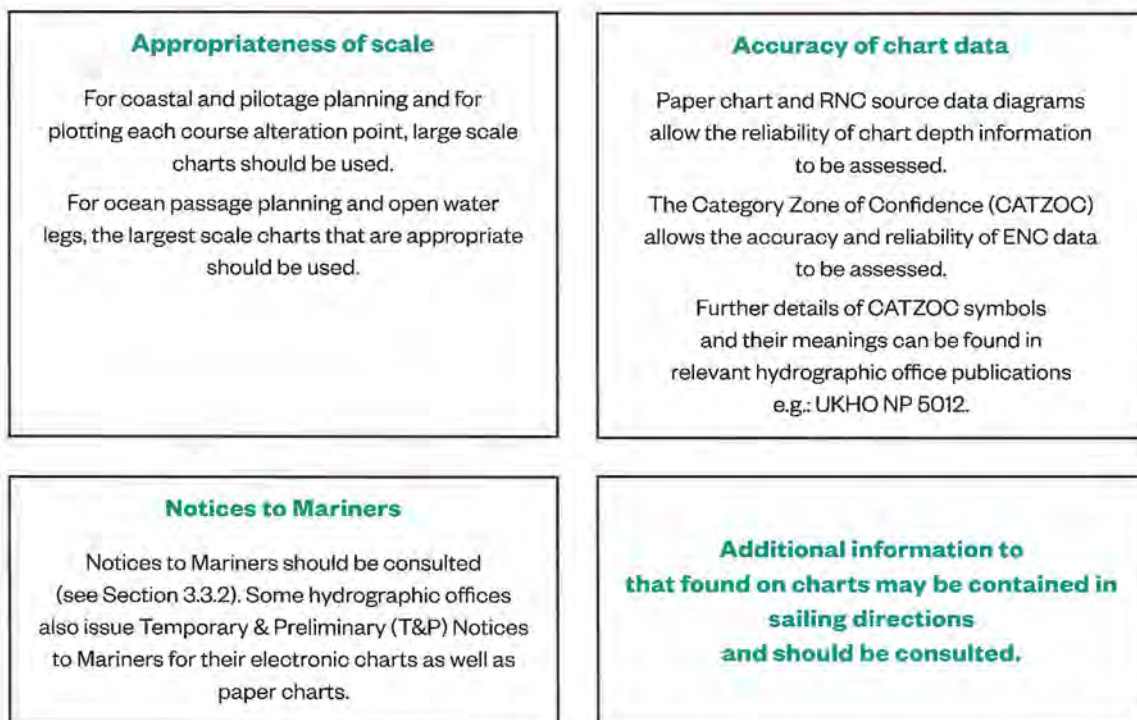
Appropriateness of scale

For coastal and pilotage planning and for plotting each course alteration point, large scale charts should be used.

For ocean passage planning and open water legs, the largest scale charts that are appropriate should be used.

Accuracy of chart data

Paper chart and RNC source data diagrams allow the reliability of chart depth information to be assessed.

The Category Zone of Confidence (CATZOC) allows the accuracy and reliability of ENC data to be assessed.

Further details of CATZOC symbols and their meanings can be found in relevant hydrographic office publications e.g.: UKHO NP 5012.

Notices to Mariners

Notices to Mariners should be consulted (see Section 3.3.2). Some hydrographic offices also issue Temporary & Preliminary (T&P) Notices to Mariners for their electronic charts as well as paper charts.

Additional information to that found on charts may be contained in sailing directions and should be consulted.